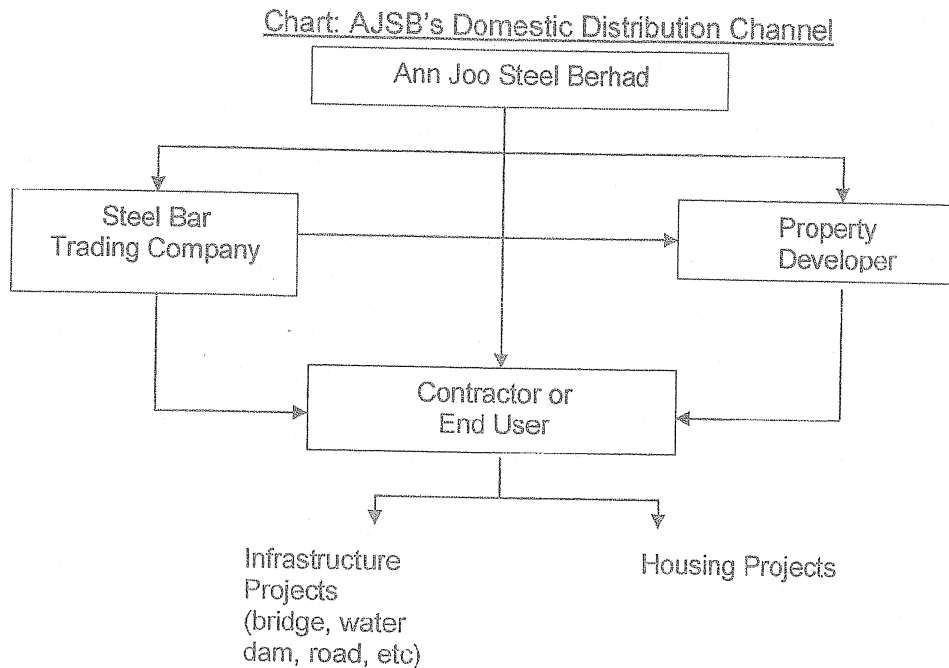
Chart: AJSB's Domestic Distribution Channel

Ann Joo Steel Berhad

Steel Bar Trading Company

Property Developer

Contractor or End User

Infrastructure Projects (bridge, water dam, road, etc)

Housing Projects